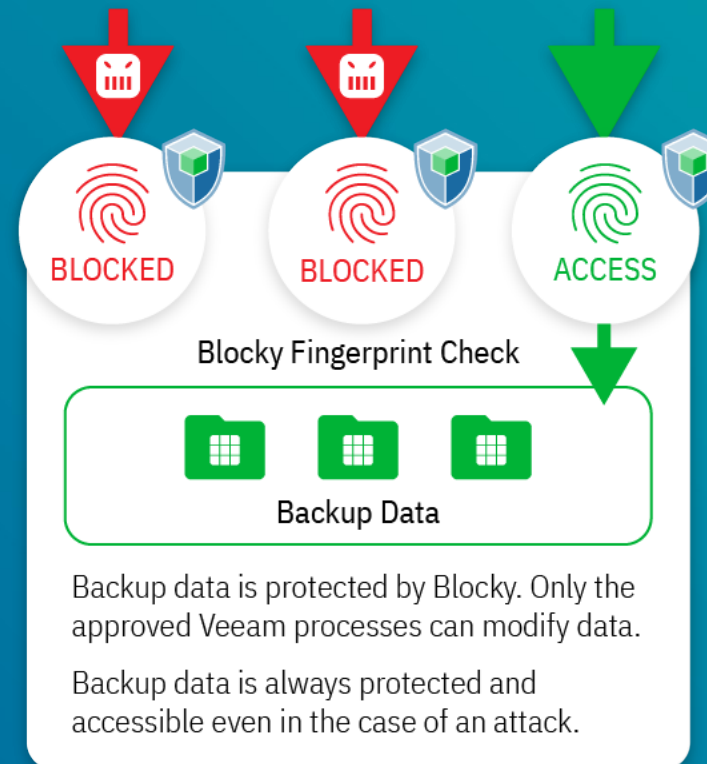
BLOCKED

BLOCKED

ACCESS

Blocky Fingerprint Check

Backup Data

Backup data is protected by Blocky. Only the approved Veeam processes can modify data.

Backup data is always protected and accessible even in the case of an attack.